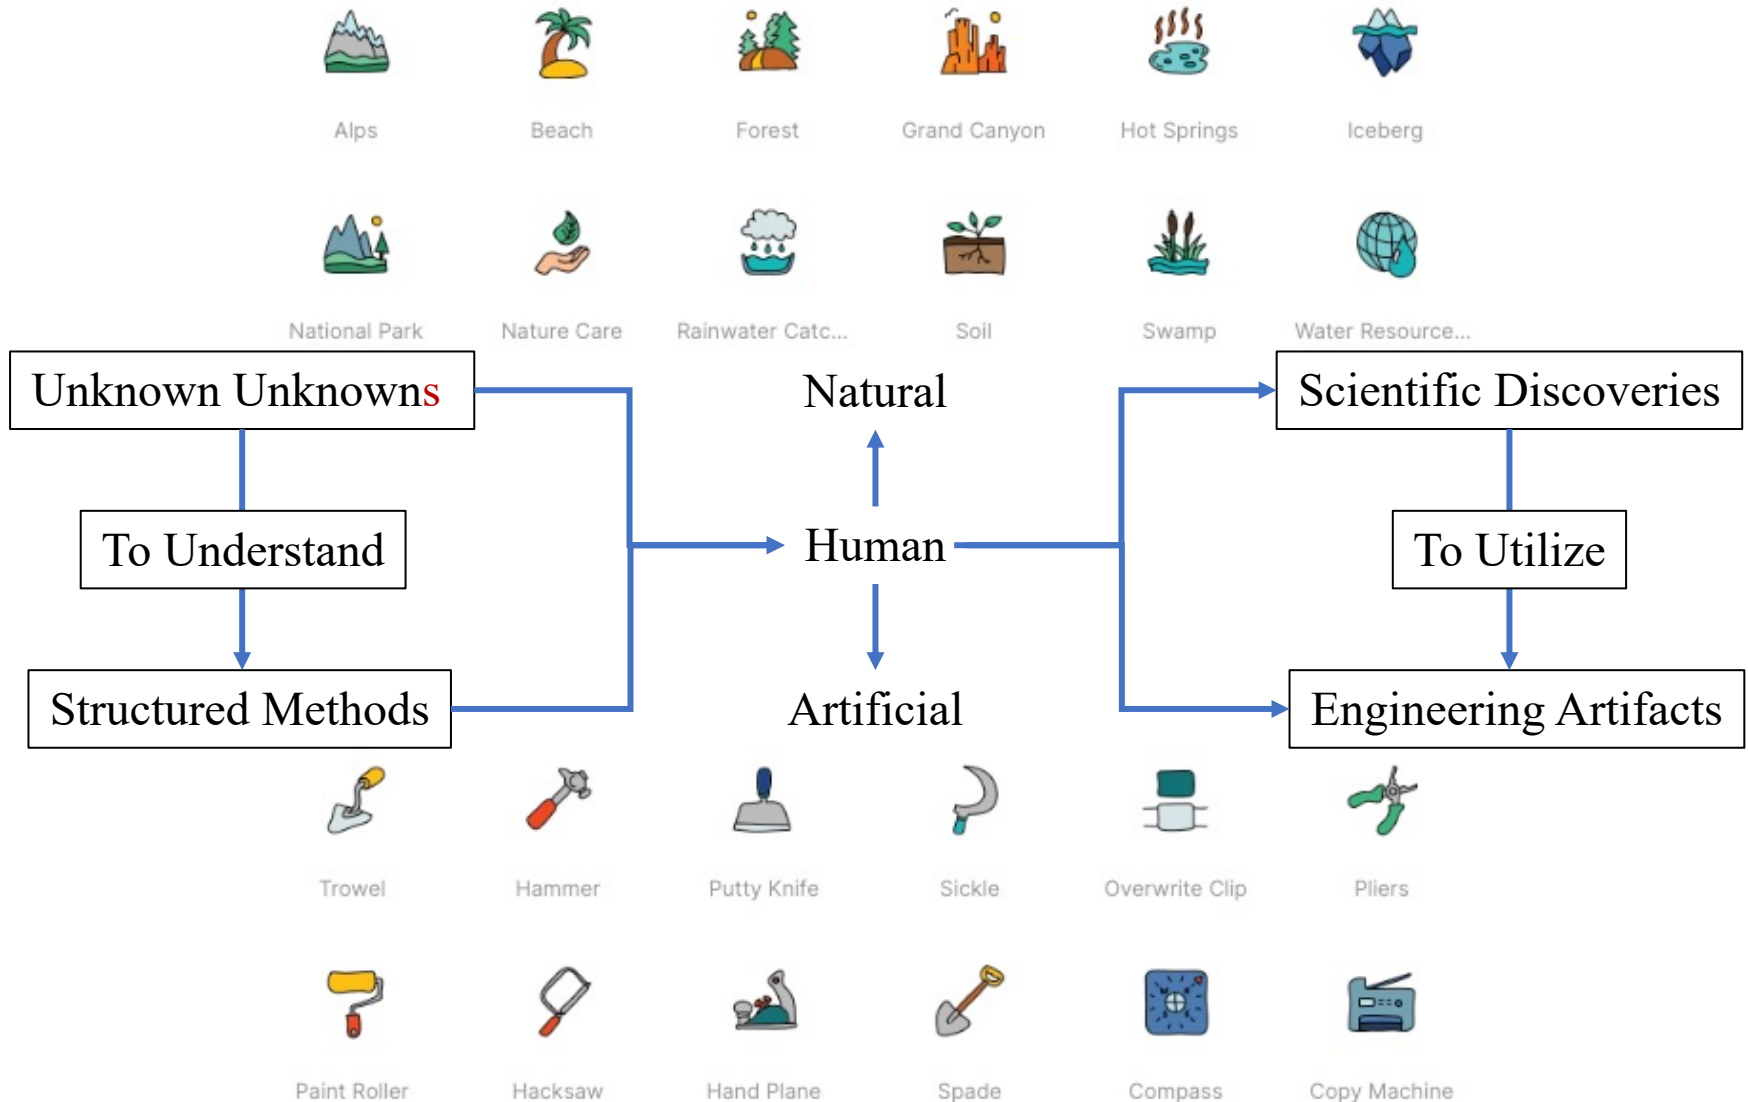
Alps Beach Forest Grand Canyon Hot Springs Iceberg

National Park Nature Care Rainwater Catc... Soil Swamp Water Resource...

Unknown Unknowns

Natural

Scientific Discoveries

To Understand

Human

To Utilize

Structured Methods

Artificial

Engineering Artifacts

Trowel Hammer Putty Knife Sickle Overwrite Clip Pliers

Paint Roller Hacksaw Hand Plane Spade Compass Copy Machine